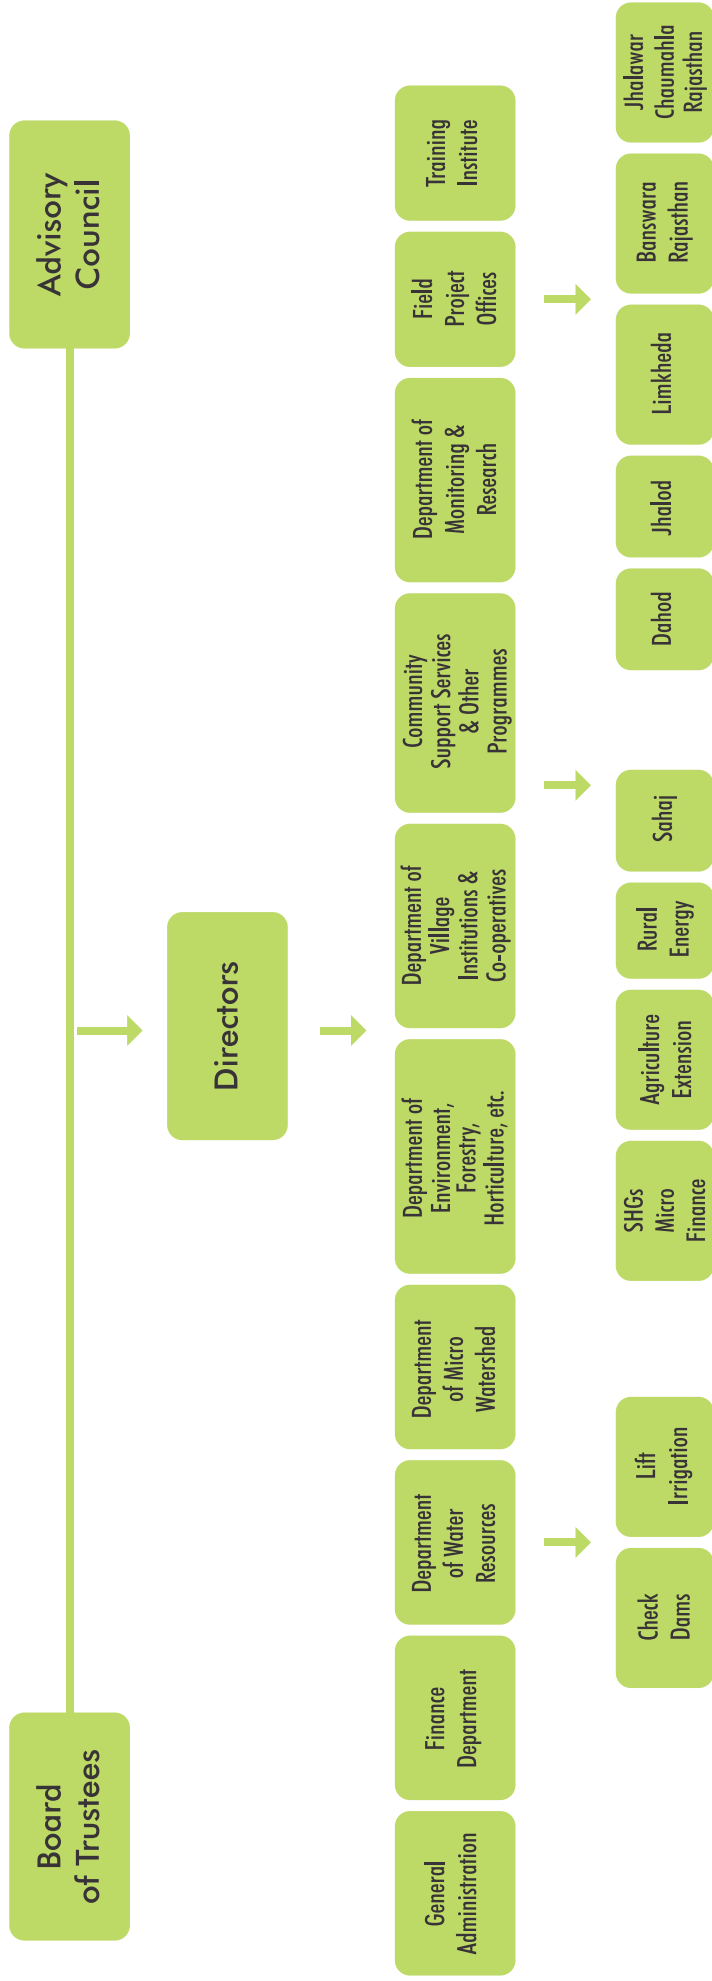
Board of Trustees

Advisory Council

Directors

General Administration

Finance Department

Department of Water Resources

Department of Micro Watershed

Department of Environment, Forestry, Horticulture, etc.

Department of Village Institutions & Co-operatives

Community Support Services & Other Programmes

Department of Monitoring & Research

Field Project Offices

Training Institute

Check Dams

Lift Irrigation

SHGs Micro Finance

Agriculture Extension

Rural Energy

Sahaj

Dahod

Jhalod

Limkheda

Banswara Rajasthan

Jhalawar Chaumahla Rajasthan